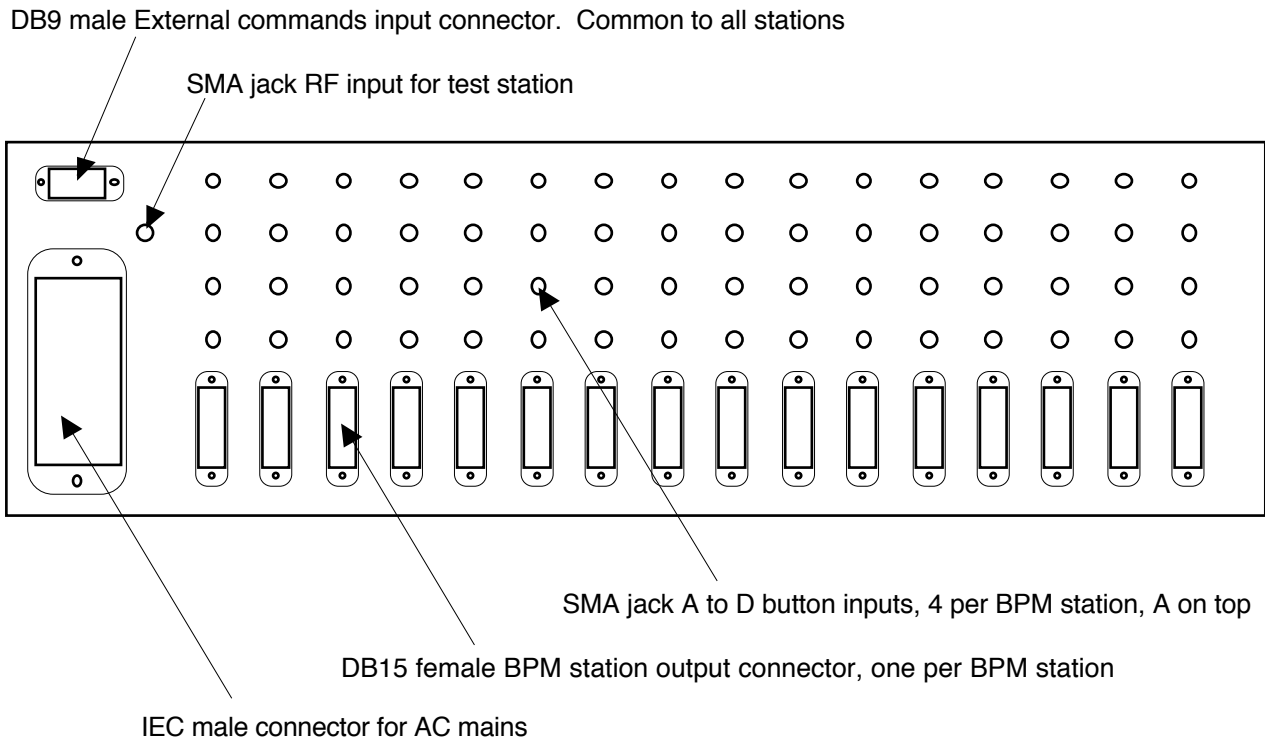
DB9 male External commands input connector. Common to all stations

SMA jack RF input for test station

SMA jack A to D button inputs, 4 per BPM station, A on top

DB15 female BPM station output connector, one per BPM station

IEC male connector for AC mains